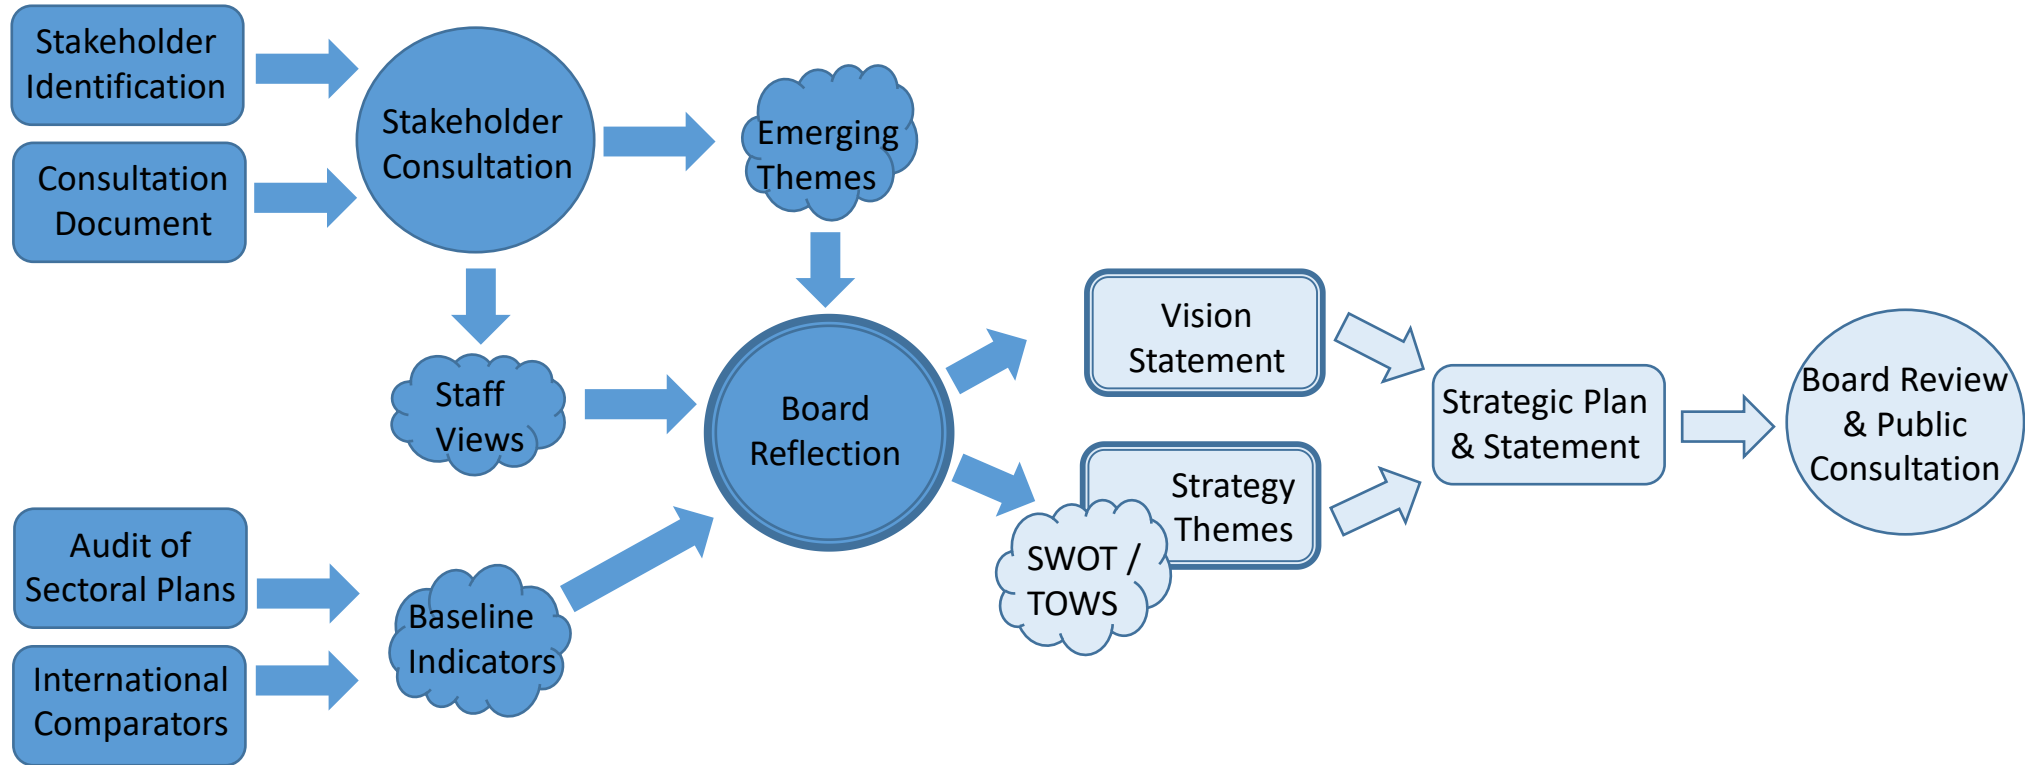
Stakeholder Identification

Consultation Document

Stakeholder Consultation

Emerging Themes

Staff Views

Board Reflection

Audit of Sectoral Plans

International Comparators

Baseline Indicators

Vision Statement

Strategy Themes

SWOT / TOWS

Strategic Plan & Statement

Board Review & Public Consultation